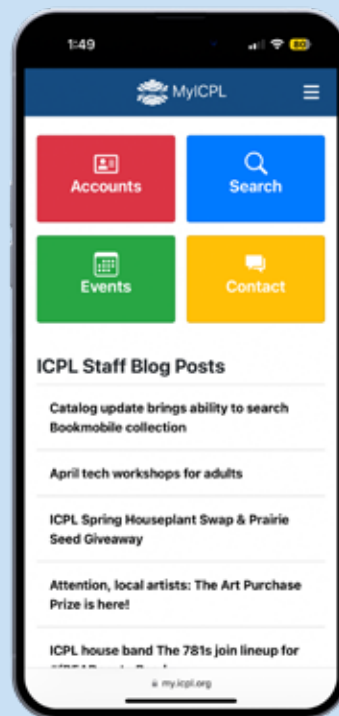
1:49

80

MyICPL

Accounts

Search

Events

Contact

ICPL Staff Blog Posts

Catalog update brings ability to search Bookmobile collection

April tech workshops for adults

ICPL Spring Houseplant Swap & Prairie Seed Giveaway

Attention, local artists: The Art Purchase Prize is here!

ICPL house band The 781s join lineup for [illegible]

my.icpl.org